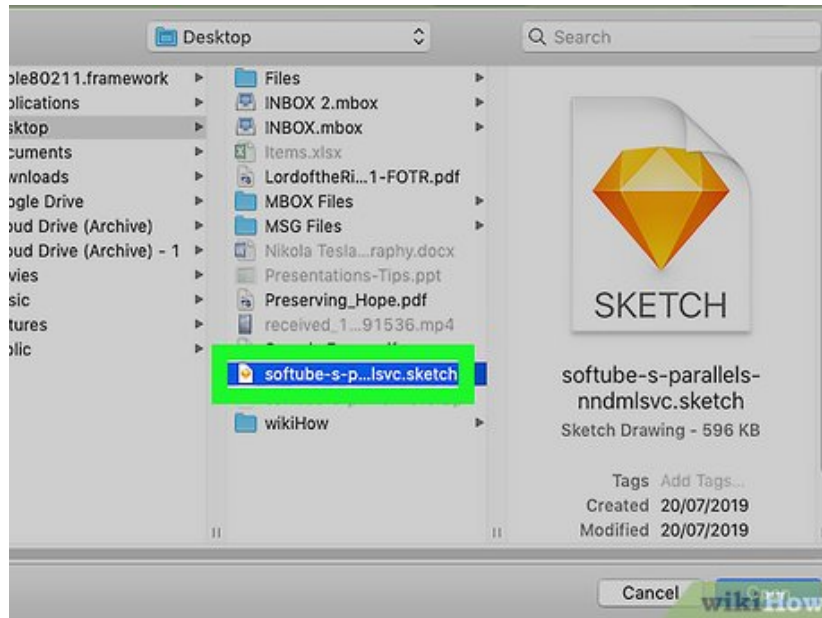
Desktop

Search

ple80211.framework
plications
sktop
cuments
wnloads
ogle Drive
oud Drive (Archive)
oud Drive (Archive) - 1
vies
sic
tures
blic

Files
INBOX 2.mbox
INBOX.mbox
Items.xlsx
LordoftheRi...1-FOTR.pdf
MBOX Files
MSG Files
Nikola Tesla...raphy.docx
Presentations-Tips.ppt
Preserving_Hope.pdf
received_1...91536.mp4
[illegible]
softube-s-p...lsvc.sketch
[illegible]
wikiHow

SKETCH

softube-s-parallels-nndmlsvc.sketch
Sketch Drawing - 596 KB

Tags Add Tags...
Created 20/07/2019
Modified 20/07/2019

Cancel
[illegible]

wikiHow